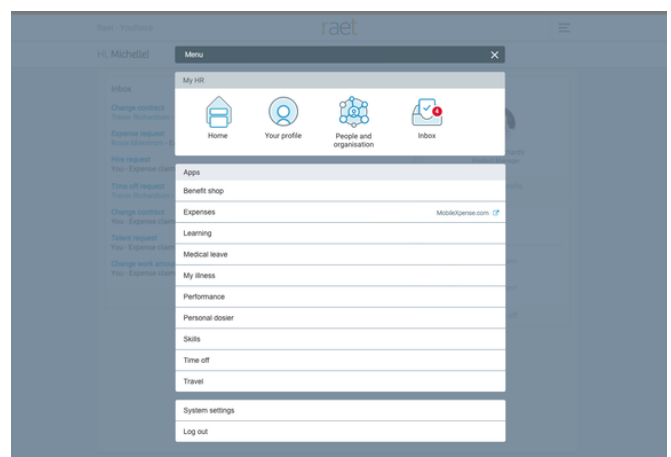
Raet - Youforce

raet

Hi, Michelle!

Inbox

Change contract
Trevor Richardson

Expense request
Trevor Richardson

Hire request
You - Expense clai

Time off request
Trevor Richardson

Change contract
You - Expense clai

Talent request
You - Expense clai

Change work arran
You - Expense clai

Menu

My HR

Home

Your profile

People and organisation

4

Inbox

Apps

Benefit shop

Expenses

MobileXpense.com

Learning

Medical leave

My illness

Performance

Personal dosier

Skills

Time off

Travel

System settings

Log out